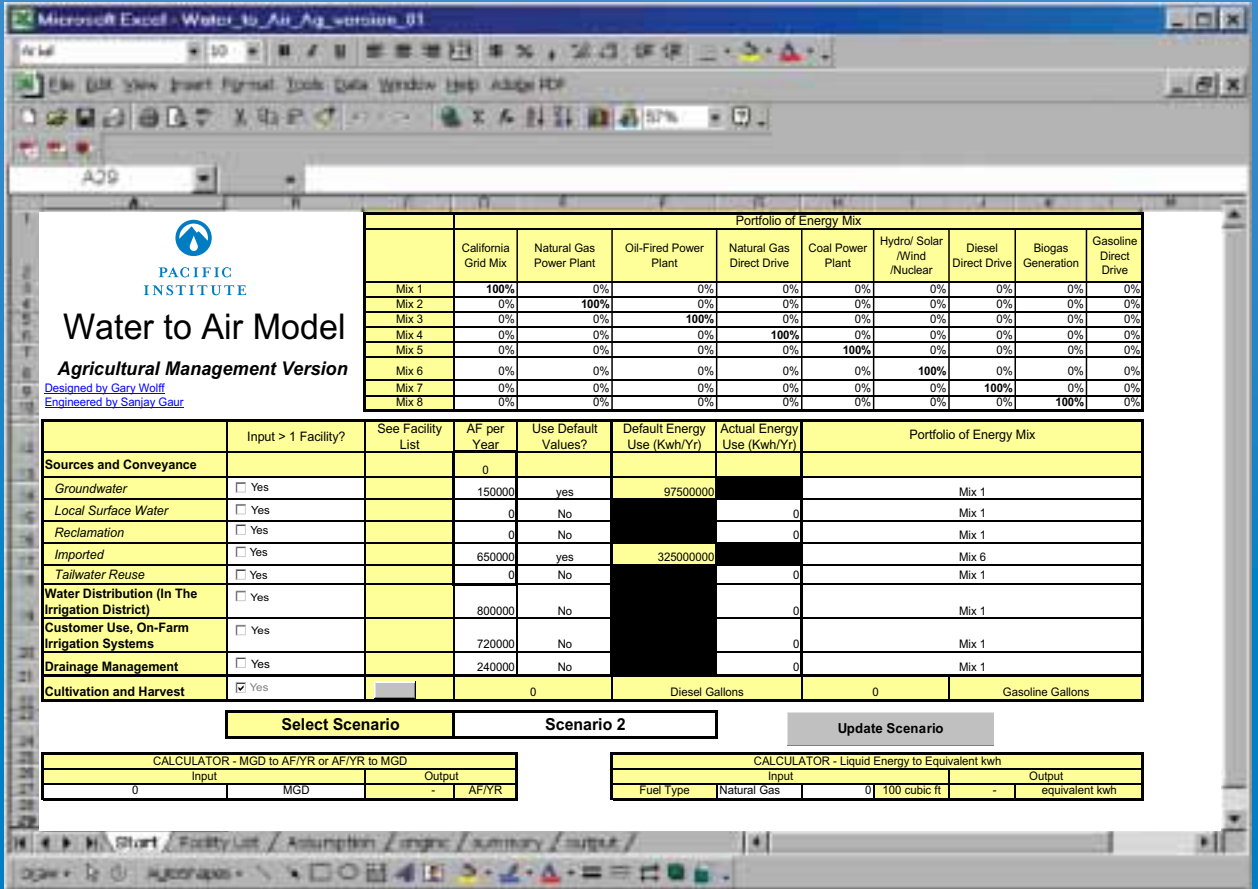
Microsoft Excel - Water_to_Air_Ag_version_01

Arial 10

File Edit View Insert Format Tools Data Window Help Adobe PDF

57%

A39

PACIFIC INSTITUTE

Water to Air Model

Agricultural Management Version

Designed by Gary Wolff
Engineered by Sanjay Gaur

| | Portfolio of Energy Mix | | | | | | | | |
|---|---|---|---|---|---|---|---|---|---|
| | California Grid Mix | Natural Gas Power Plant | Oil-Fired Power Plant | Natural Gas Direct Drive | Coal Power Plant | Hydro/ Solar /Wind /Nuclear | Diesel Direct Drive | Biogas Generation | Gasoline Direct Drive |
| Mix 1 | 100% | 0% | 0% | 0% | 0% | 0% | 0% | 0% | 0% |
| Mix 2 | 0% | 100% | 0% | 0% | 0% | 0% | 0% | 0% | 0% |
| Mix 3 | 0% | 0% | 100% | 0% | 0% | 0% | 0% | 0% | 0% |
| Mix 4 | 0% | 0% | 0% | 100% | 0% | 0% | 0% | 0% | 0% |
| Mix 5 | 0% | 0% | 0% | 0% | 100% | 0% | 0% | 0% | 0% |
| Mix 6 | 0% | 0% | 0% | 0% | 0% | 100% | 0% | 0% | 0% |
| Mix 7 | 0% | 0% | 0% | 0% | 0% | 0% | 100% | 0% | 0% |
| Mix 8 | 0% | 0% | 0% | 0% | 0% | 0% | 0% | 100% | 0% |

| | Input > 1 Facility? | See Facility List | AF per Year | Use Default Values? | Default Energy Use (Kwh/Yr) | Actual Energy Use (Kwh/Yr) | Portfolio of Energy Mix |
|---|---|---|---|---|---|---|---|
| Sources and Conveyance | | | 0 | | | | |
| Groundwater | Yes | | 150000 | yes | 97500000 | | Mix 1 |
| Local Surface Water | Yes | | 0 | No | | 0 | Mix 1 |
| Reclamation | Yes | | 0 | No | | 0 | Mix 1 |
| Imported | Yes | | 650000 | yes | 325000000 | | Mix 6 |
| Tailwater Reuse | Yes | | 0 | No | | 0 | Mix 1 |
| Water Distribution (In The Irrigation District) | Yes | | 800000 | No | | 0 | Mix 1 |
| Customer Use, On-Farm Irrigation Systems | Yes | | 720000 | No | | 0 | Mix 1 |
| Drainage Management | Yes | | 240000 | No | | 0 | Mix 1 |
| Cultivation and Harvest | Yes | | 0 | | Diesel Gallons | 0 | Gasoline Gallons |

Select Scenario | Scenario 2

Update Scenario

| CALCULATOR - MGD to AF/YR or AF/YR to MGD | | | |
|---|---|---|---|
| Input | | Output | |
| 0 | MGD | - | AF/YR |

| CALCULATOR - Liquid Energy to Equivalent kwh | | | | | |
|---|---|---|---|---|---|
| Input | | | | Output | |
| Fuel Type | Natural Gas | 0 | 100 cubic ft | - | equivalent kwh |

Start / Facility List / Assumption / engine / summary / output /

Draw AutoShapes